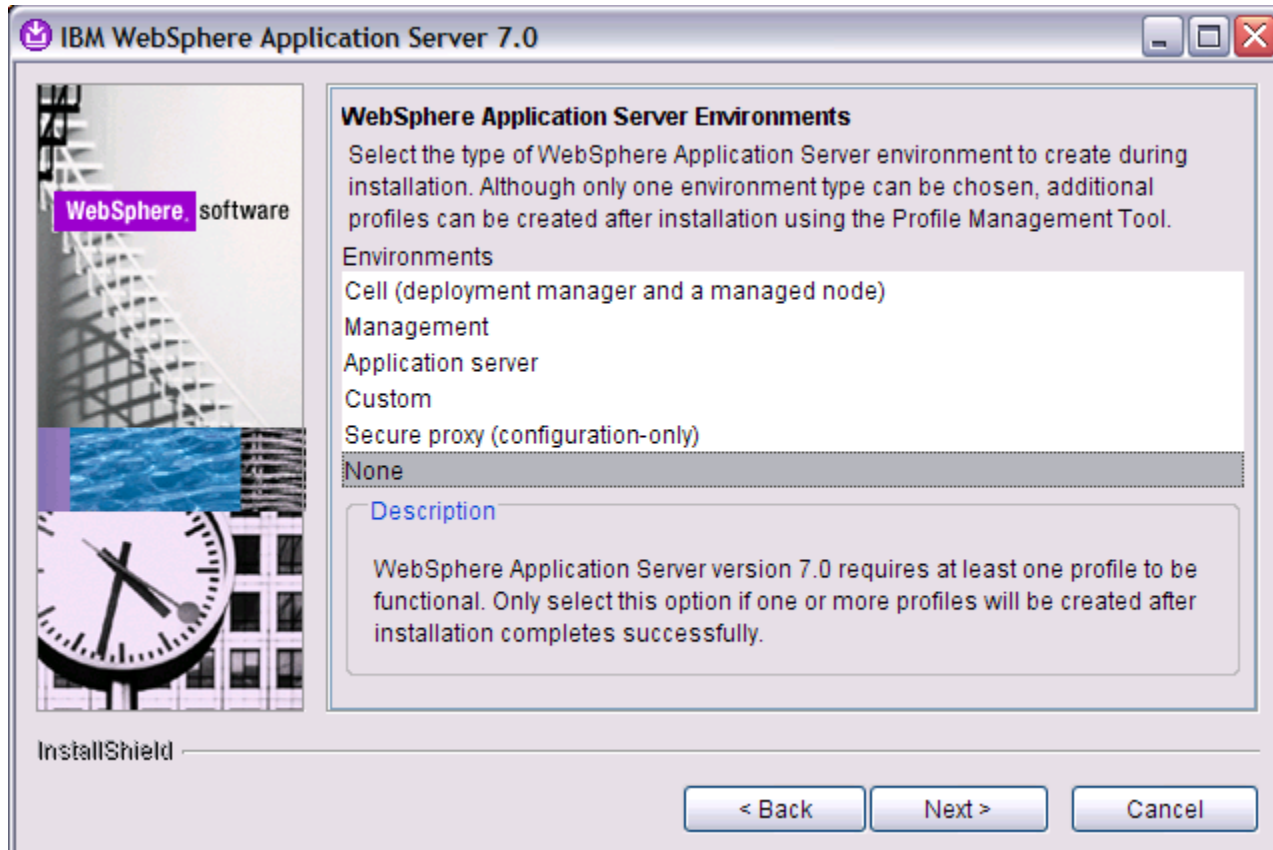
IBM WebSphere Application Server 7.0

WebSphere. software

WebSphere Application Server Environments

Select the type of WebSphere Application Server environment to create during installation. Although only one environment type can be chosen, additional profiles can be created after installation using the Profile Management Tool.

Environments

Cell (deployment manager and a managed node)
Management
Application server
Custom
Secure proxy (configuration-only)
None

Description

WebSphere Application Server version 7.0 requires at least one profile to be functional. Only select this option if one or more profiles will be created after installation completes successfully.

InstallShield

< Back Next > Cancel